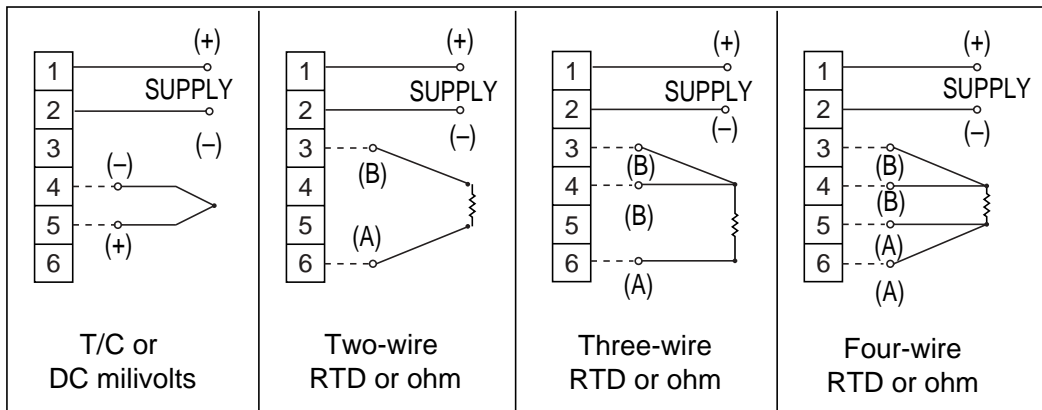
1
2
3
4
5
6
(+)
SUPPLY
(–)
(–)
(+)

T/C or DC milivolts

1
2
3
4
5
6
(+)
SUPPLY
(–)
(B)
(A)

Two-wire RTD or ohm

1
2
3
4
5
6
(+)
SUPPLY
(–)
(B)
(B)
(A)

Three-wire RTD or ohm

1
2
3
4
5
6
(+)
SUPPLY
(–)
(B)
(B)
(A)
(A)

Four-wire RTD or ohm